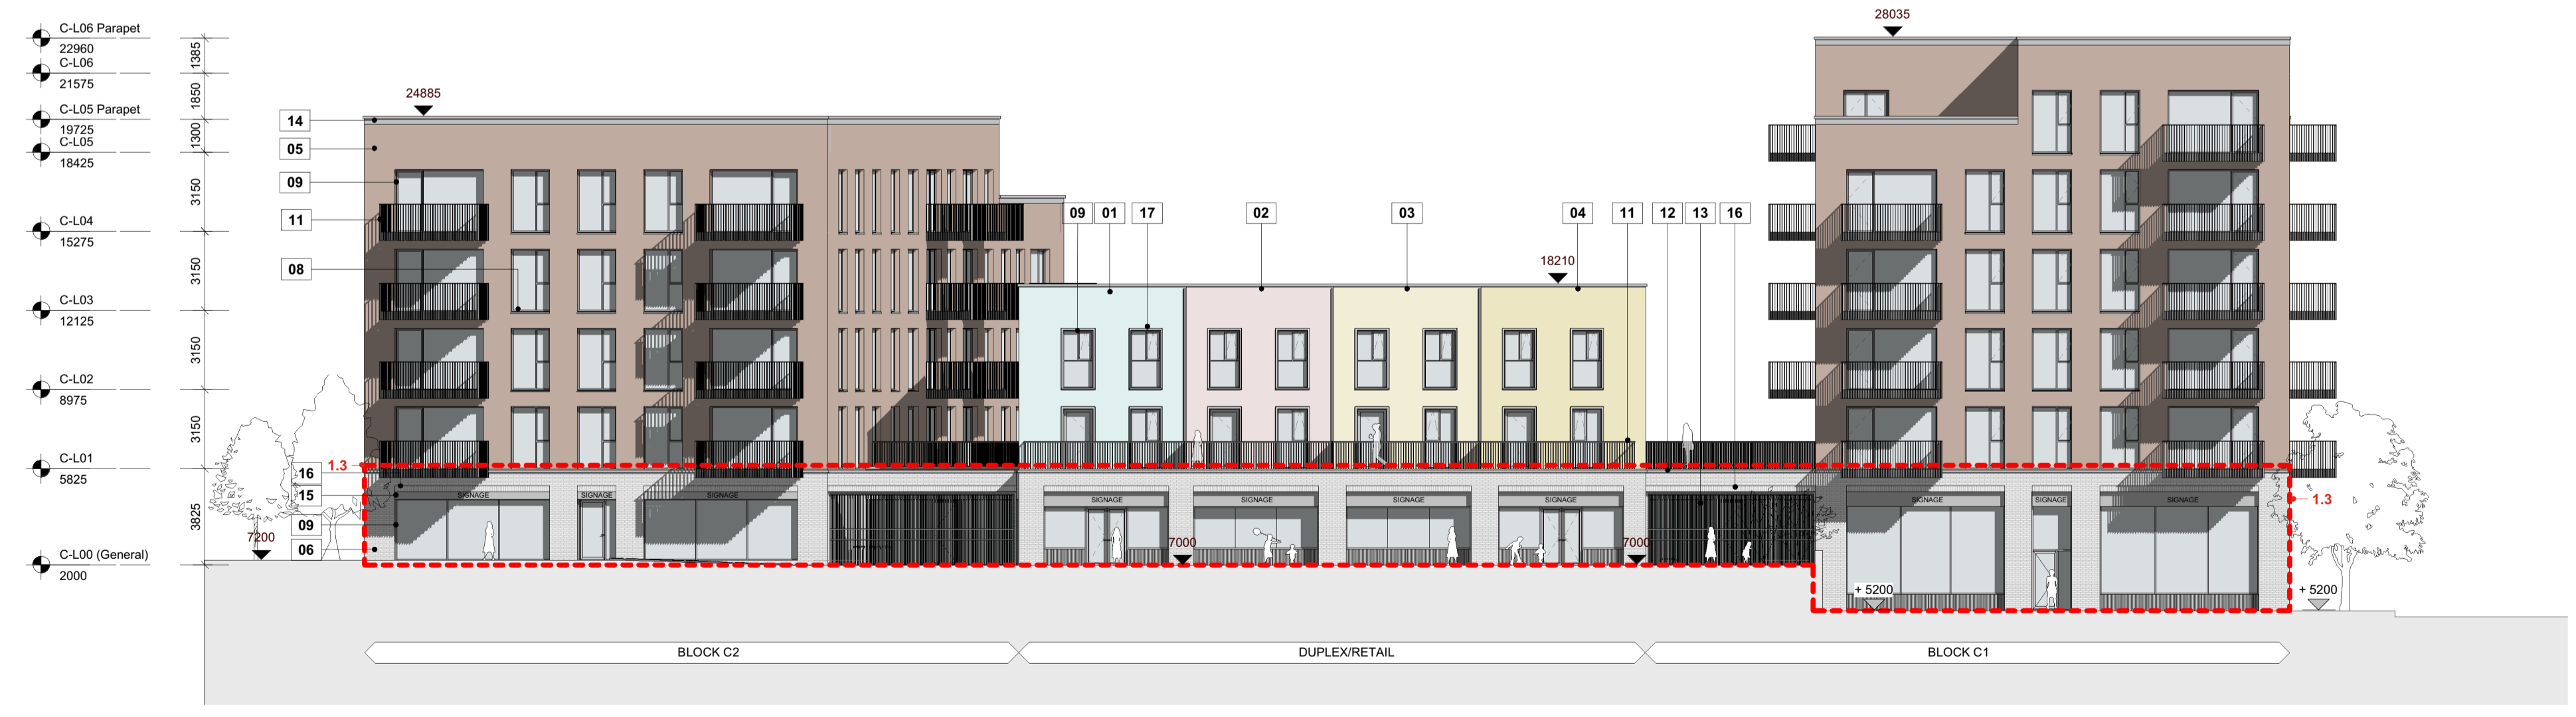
C-L06 Parapet
22960
C-L06
21575
C-L05 Parapet
19725
C-L05
18425
C-L04
15275
C-L03
12125
C-L02
8975
C-L01
5825
C-L00 (General)
2000

1385
1850
1300
3150
3150
3150
3150
3825

28035
24885
14
05
09
11
08
16
15
09
06
1.3
7200

09 01 17 02 03 04 11 12 13 16
18210

SIGNAGE
SIGNAGE
SIGNAGE
SIGNAGE
SIGNAGE
SIGNAGE
SIGNAGE
SIGNAGE
SIGNAGE
SIGNAGE

7000
7000
+ 5200
+ 5200
1.3

BLOCK C2
DUPLEX/RETAIL
BLOCK C1